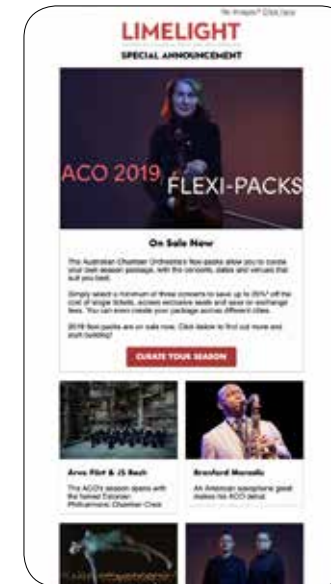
No images? Click here

LIMELIGHT

SPECIAL ANNOUNCEMENT

ACO 2019 FLEXI-PACKS

On Sale Now

The Australian Chamber Orchestra's flexi-packs allow you to curate your own season package, with the concerts, dates and venues that suit you best.

Simply select a minimum of three concerts to save up to 25%* off the cost of single tickets, access exclusive seats and save on exchange fees. You can even create your package across different cities.

2019 flexi-packs are on sale now. Click below to find out more and start building!

CURATE YOUR SEASON

Arvo Pärt & JS Bach

The ACO's season opens with the famed Estonian Philharmonic Chamber Choir

Branford Marsalis

An American saxophone great makes his ACO debut.